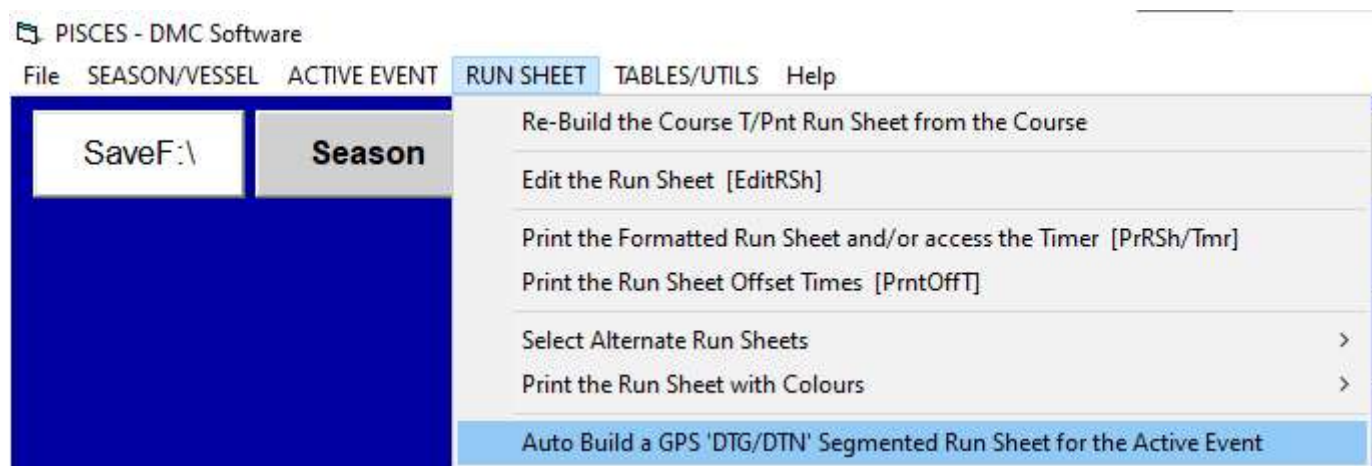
PISCES - DMC Software

File SEASON/VESSEL ACTIVE EVENT RUN SHEET TABLES/UTILS Help

SaveF:\

Season

Re-Build the Course T/Pnt Run Sheet from the Course

Edit the Run Sheet [EditRSh]

Print the Formatted Run Sheet and/or access the Timer [PrRSh/Tmr]

Print the Run Sheet Offset Times [PrntOffT]

Select Alternate Run Sheets

Print the Run Sheet with Colours

Auto Build a GPS 'DTG/DTN' Segmented Run Sheet for the Active Event